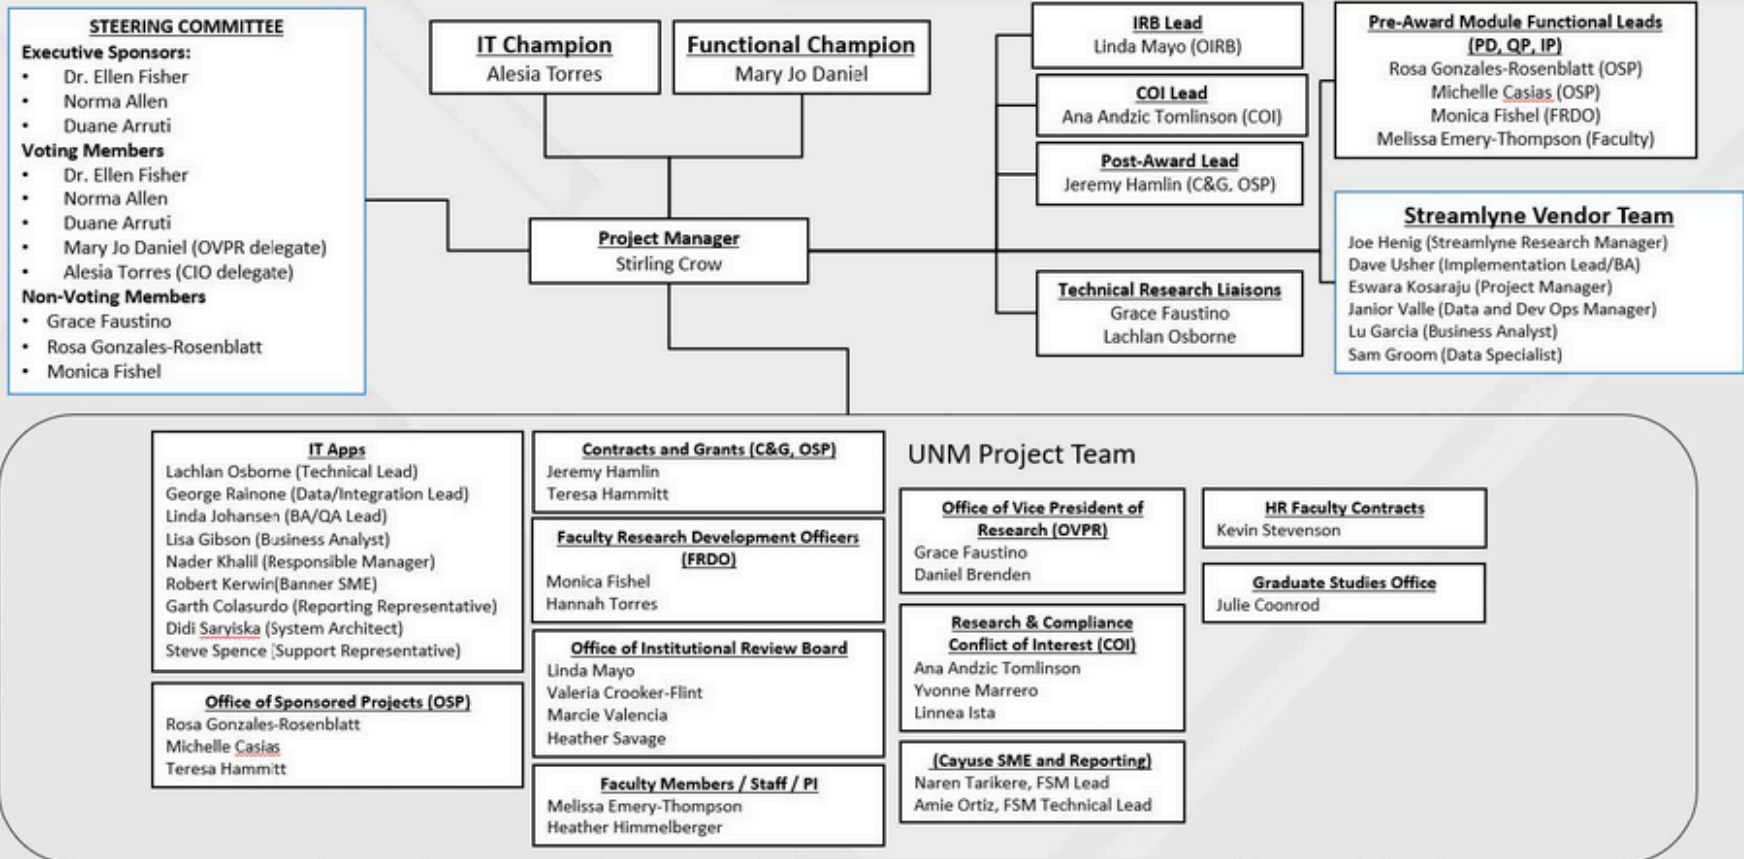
STEERING COMMITTEE
Executive Sponsors:
• Dr. Ellen Fisher
• Norma Allen
• Duane Arruti
Voting Members
• Dr. Ellen Fisher
• Norma Allen
• Duane Arruti
• Mary Jo Daniel (OVPR delegate)
• Alesia Torres (CIO delegate)
Non-Voting Members
• Grace Faustino
• Rosa Gonzales-Rosenblatt
• Monica Fishel

IT Champion
Alesia Torres

Functional Champion
Mary Jo Daniel

Project Manager
Stirling Crow

IRB Lead
Linda Mayo (OIRB)

COI Lead
Ana Andzic Tomlinson (COI)

Post-Award Lead
Jeremy Hamlin (C&G, OSP)

Technical Research Liaisons
Grace Faustino
Lachlan Osborne

Pre-Award Module Functional Leads (PD, QP, IP)
Rosa Gonzales-Rosenblatt (OSP)
Michelle Casias (OSP)
Monica Fishel (FRDO)
Melissa Emery-Thompson (Faculty)

Streamlyne Vendor Team
Joe Henig (Streamlyne Research Manager)
Dave Usher (Implementation Lead/BA)
Eswara Kosaraju (Project Manager)
Janior Valle (Data and Dev Ops Manager)
Lu Garcia (Business Analyst)
Sam Groom (Data Specialist)

UNM Project Team

IT Apps
Lachlan Osborne (Technical Lead)
George Rainone (Data/Integration Lead)
Linda Johansen (BA/QA Lead)
Lisa Gibson (Business Analyst)
Nader Khalil (Responsible Manager)
Robert Kerwin(Banner SME)
Garth Colasurdo (Reporting Representative)
Didi Saryiska (System Architect)
Steve Spence (Support Representative)

Office of Sponsored Projects (OSP)
Rosa Gonzales-Rosenblatt
Michelle Casias
Teresa Hammitt

Contracts and Grants (C&G, OSP)
Jeremy Hamlin
Teresa Hammitt

Faculty Research Development Officers (FRDO)
Monica Fishel
Hannah Torres

Office of Institutional Review Board
Linda Mayo
Valeria Crooker-Flint
Marcie Valencia
Heather Savage

Faculty Members / Staff / PI
Melissa Emery-Thompson
Heather Himmelberger

Office of Vice President of Research (OVPR)
Grace Faustino
Daniel Brenden

Research & Compliance Conflict of Interest (COI)
Ana Andzic Tomlinson
Yvonne Marrero
Linnea Ista

(Cayuse SME and Reporting)
Naren Tarikere, FSM Lead
Amie Ortiz, FSM Technical Lead

HR Faculty Contracts
Kevin Stevenson

Graduate Studies Office
Julie Coonrod